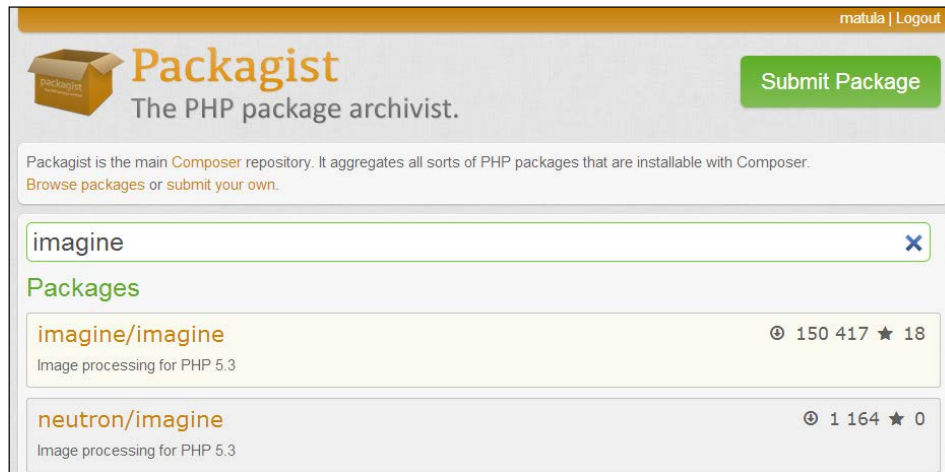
matula | Logout

packagist

Packagist
The PHP package archivist.

Submit Package

Packagist is the main Composer repository. It aggregates all sorts of PHP packages that are installable with Composer.
Browse packages or submit your own.

imagine ✕

Packages

imagine/imagine
150 417 ★ 18
Image processing for PHP 5.3

neutron/imagine
1 164 ★ 0
Image processing for PHP 5.3